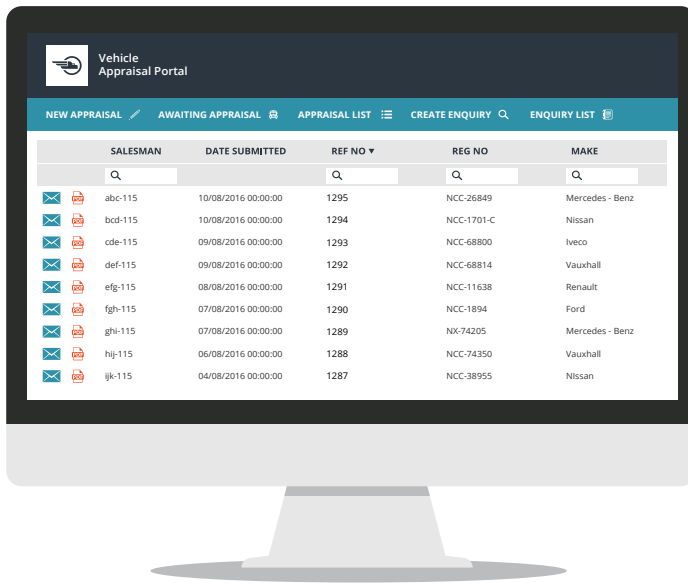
Vehicle
Appraisal Portal

NEW APPRAISAL AWAITING APPRAISAL APPRAISAL LIST CREATE ENQUIRY ENQUIRY LIST

| | | SALESMAN | DATE SUBMITTED | REF NO ▼ | REG NO | MAKE |
|---|---|---|---|---|---|---|
| | | | | | | |
| | PDF | abc-115 | 10/08/2016 00:00:00 | 1295 | NCC-26849 | Mercedes - Benz |
| | PDF | bcd-115 | 10/08/2016 00:00:00 | 1294 | NCC-1701-C | Nissan |
| | PDF | cde-115 | 09/08/2016 00:00:00 | 1293 | NCC-68800 | Iveco |
| | PDF | def-115 | 09/08/2016 00:00:00 | 1292 | NCC-68814 | Vauxhall |
| | PDF | efg-115 | 08/08/2016 00:00:00 | 1291 | NCC-11638 | Renault |
| | PDF | fgh-115 | 07/08/2016 00:00:00 | 1290 | NCC-1894 | Ford |
| | PDF | ghi-115 | 07/08/2016 00:00:00 | 1289 | NX-74205 | Mercedes - Benz |
| | PDF | hij-115 | 06/08/2016 00:00:00 | 1288 | NCC-74350 | Vauxhall |
| | PDF | ijk-115 | 04/08/2016 00:00:00 | 1287 | NCC-38955 | NIssan |